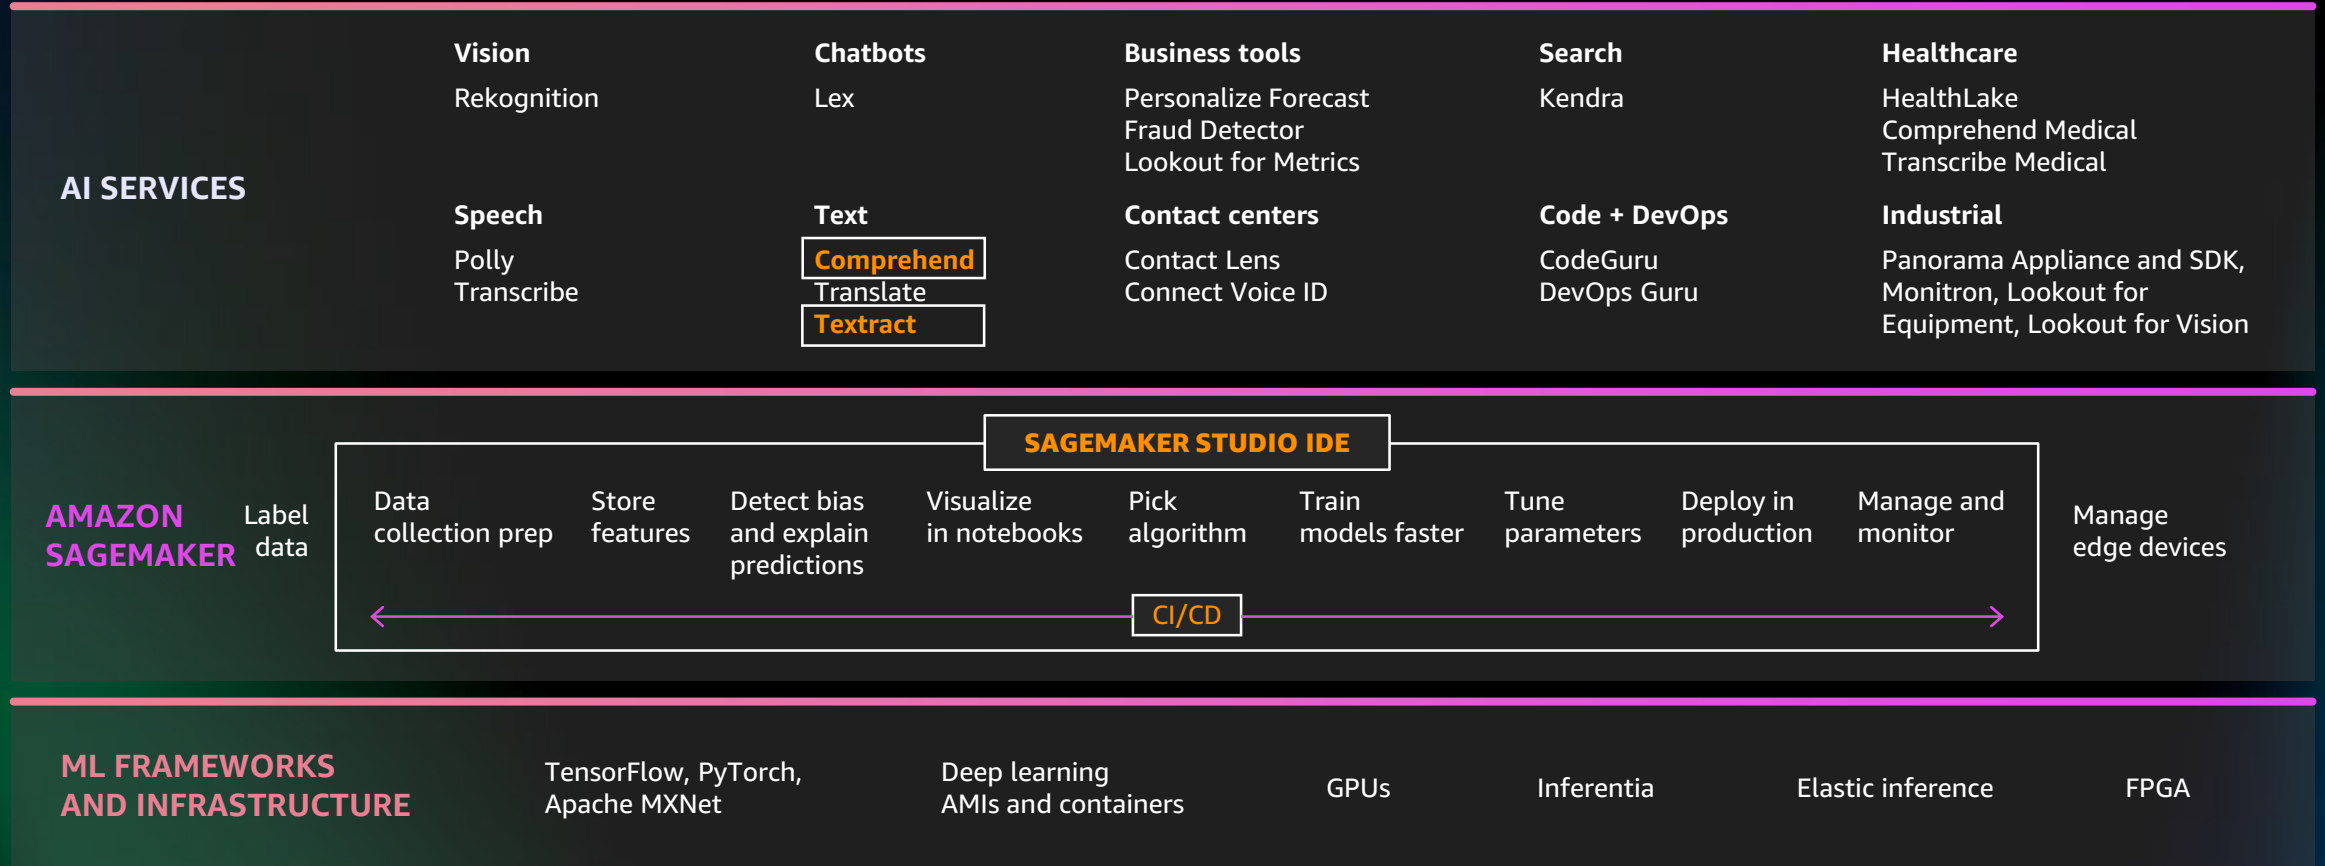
AI SERVICES

Vision
Rekognition

Chatbots
Lex

Business tools
Personalize Forecast
Fraud Detector
Lookout for Metrics

Search
Kendra

Healthcare
HealthLake
Comprehend Medical
Transcribe Medical

Speech
Polly
Transcribe

Text
Comprehend
Translate
Textract

Contact centers
Contact Lens
Connect Voice ID

Code + DevOps
CodeGuru
DevOps Guru

Industrial
Panorama Appliance and SDK, Monitron, Lookout for Equipment, Lookout for Vision

AMAZON SAGEMAKER

Label data

SAGEMAKER STUDIO IDE

Data collection prep

Store features

Detect bias and explain predictions

Visualize in notebooks

Pick algorithm

Train models faster

Tune parameters

Deploy in production

Manage and monitor

CI/CD

Manage edge devices

ML FRAMEWORKS AND INFRASTRUCTURE

TensorFlow, PyTorch, Apache MXNet

Deep learning AMIs and containers

GPUs

Inferentia

Elastic inference

FPGA